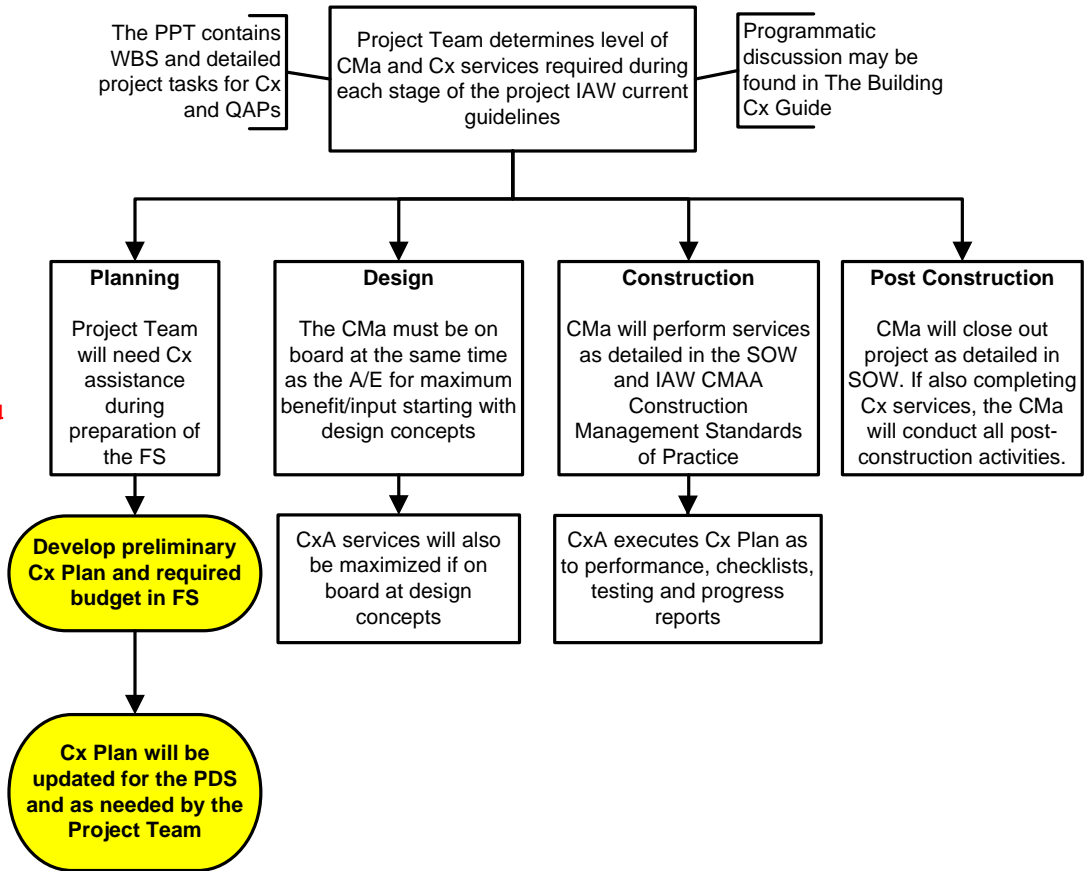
The PPT contains WBS and detailed project tasks for Cx and QAPs

Project Team determines level of CMa and Cx services required during each stage of the project IAW current guidelines

Programmatic discussion may be found in The Building Cx Guide

Planning

Project Team will need Cx assistance during preparation of the FS

Design

The CMa must be on board at the same time as the A/E for maximum benefit/input starting with design concepts

Construction

CMa will perform services as detailed in the SOW and IAW CMAA Construction Management Standards of Practice

Post Construction

CMa will close out project as detailed in SOW. If also completing Cx services, the CMa will conduct all post-construction activities.

Develop preliminary Cx Plan and required budget in FS

CxA services will also be maximized if on board at design concepts

CxA executes Cx Plan as to performance, checklists, testing and progress reports

Cx Plan will be updated for the PDS and as needed by the Project Team